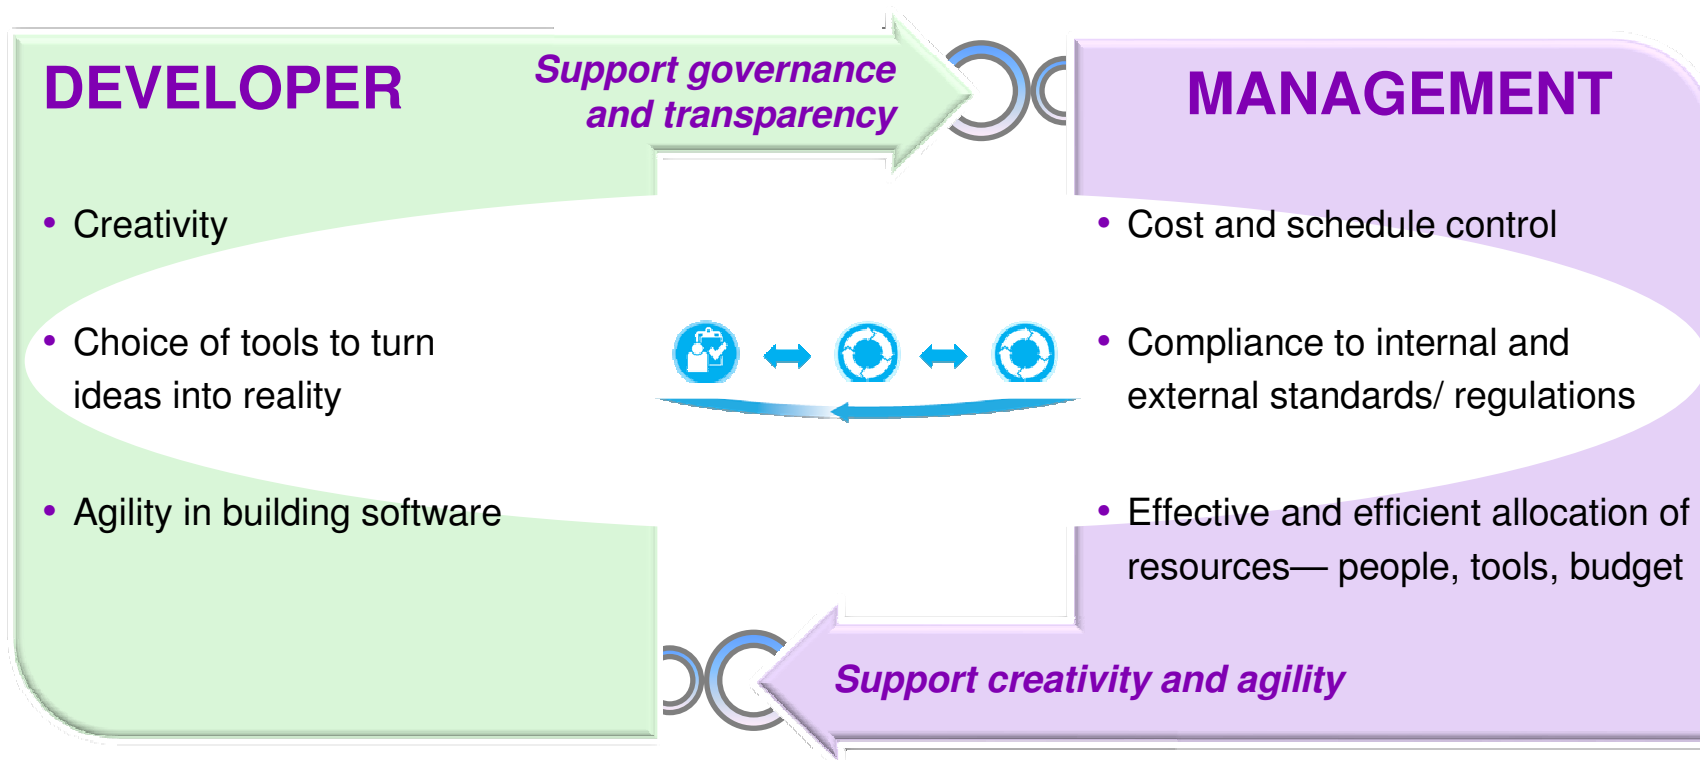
DEVELOPER

Support governance and transparency

MANAGEMENT

• Creativity

• Choice of tools to turn ideas into reality

• Agility in building software

• Cost and schedule control

• Compliance to internal and external standards/ regulations

• Effective and efficient allocation of resources— people, tools, budget

Support creativity and agility